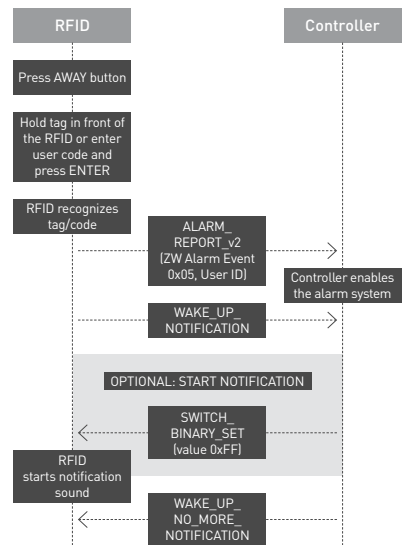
RFID

Controller

Press AWAY button

Hold tag in front of the RFID or enter user code and press ENTER

RFID recognizes tag/code

ALARM_ REPORT_v2 (ZW Alarm Event 0x05, User ID)

Controller enables the alarm system

WAKE_UP_ NOTIFICATION

OPTIONAL: START NOTIFICATION

SWITCH_ BINARY_SET (value 0xFF)

RFID starts notification sound

WAKE_UP_ NO_MORE_ NOTIFICATION